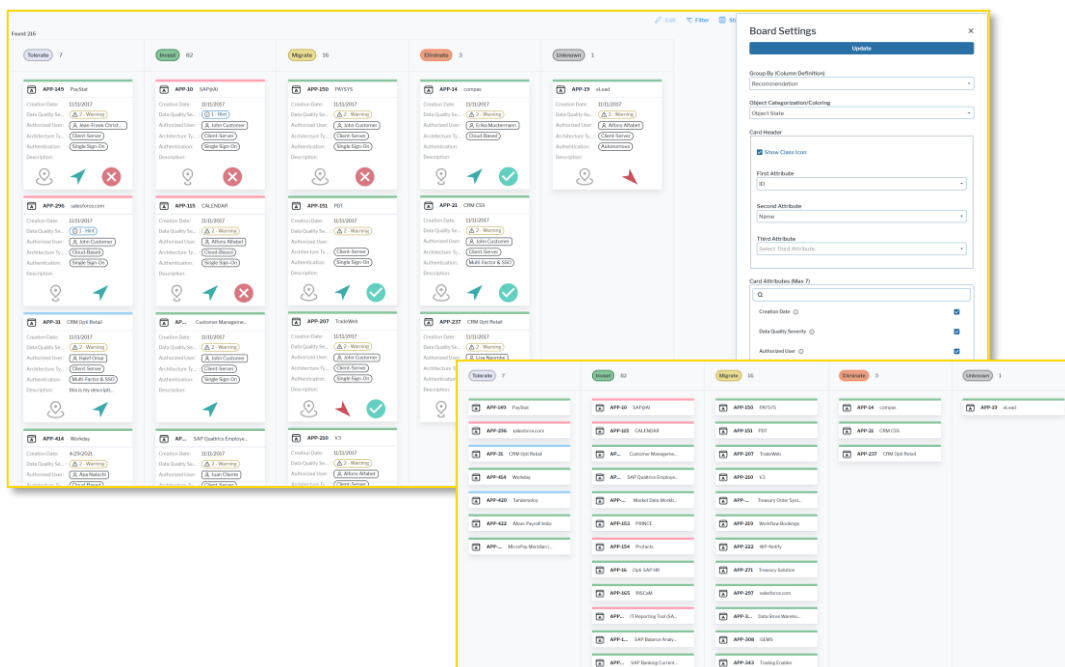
Found: 216

Edit Filter St

Tolerate 7

APP-149 PaySTat
Creation Date: 11/11/2017
Data Quality Se... 2 - Warning
Authorized User: Jean-Frank Christ...
Architecture Ty... Client-Server
Authentication: Single Sign-On
Description:

APP-296 salesforce.com
Creation Date: 11/11/2017
Data Quality Se... 1 - Hint
Authorized User: John Customer
Architecture Ty... Cloud-Based
Authentication: Single Sign-On
Description:

APP-31 CRM Opti Retail
Creation Date: 11/11/2017
Data Quality Se... 2 - Warning
Authorized User: Nabil Group
Architecture Ty... Client-Server
Authentication: Multi-Factor & SSO
Description: this is my descripti...

APP-414 Workday
Creation Date: 4/29/2021
Data Quality Se... 2 - Warning
Authorized User: Aya Nakoshi

Invest 82

APP-10 SAP@AI
Creation Date: 11/11/2017
Data Quality Se... 1 - Hint
Authorized User: John Customer
Architecture Ty... Client-Server
Authentication: Single Sign-On
Description:

APP-115 CALENDAR
Creation Date: 11/11/2017
Data Quality Se... 2 - Warning
Authorized User: Alfons Alfabet
Architecture Ty... Client-Server
Authentication: Single Sign-On
Description:

AP... Customer Manageme...
Creation Date: 11/11/2017
Data Quality Se... 2 - Warning
Authorized User: John Customer
Architecture Ty... Client-Server
Authentication: Single Sign-On
Description:

AP... SAP Qualtrics Employe...
Creation Date: 11/11/2017
Data Quality Se... 2 - Warning
Authorized User: Juan Cliente

Migrate 16

APP-150 PAYSYS
Creation Date: 11/11/2017
Data Quality Se... 2 - Warning
Authorized User: John Customer
Architecture Ty... Client-Server
Authentication: Single Sign-On
Description:

APP-151 PDT
Creation Date: 11/11/2017
Data Quality Se... 2 - Warning
Authorized User: John Customer
Architecture Ty... Client-Server
Authentication: Single Sign-On
Description:

APP-207 TradeWeb
Creation Date: 11/11/2017
Data Quality Se... 2 - Warning
Authorized User: John Customer
Architecture Ty... Client-Server
Authentication: Single Sign-On
Description:

APP-210 V3
Creation Date: 11/11/2017
Data Quality Se... 2 - Warning
Authorized User: Alfons Alfabet
Architecture Ty... Client-Server

Eliminate 3

APP-14 compas
Creation Date: 11/11/2017
Data Quality Se... 2 - Warning
Authorized User: Erika Mustermann
Architecture Ty... Cloud-Based
Authentication:
Description:

APP-21 CRM CSS
Creation Date: 11/11/2017
Data Quality Se... 2 - Warning
Authorized User: John Customer
Architecture Ty... Client-Server
Authentication: Multi-Factor & SSO
Description:

APP-237 CRM Opti Retail
Creation Date: 11/11/2017
Data Quality Se... 2 - Warning
Authorized User: Lisa Nguembo

Unknown 1

APP-19 eLead
Creation Date: 11/11/2017
Data Quality Se... 2 - Warning
Authorized User: Alfons Alfabet
Architecture Ty... Client-Server
Authentication: Autonomous
Description:

Board Settings ×
Update
Group By (Column Definition)
Recommendation
Object Categorization/Coloring
Object State
Card Header
Show Class Icon
First Attribute
ID
Second Attribute
Name
Third Attribute
Select Third Attribute
Card Attributes (Max 7)
Creation Date
Data Quality Severity
Authorized User

Tolerate 7
APP-149 PaySTat
APP-296 salesforce.com
APP-31 CRM Opti Retail
APP-414 Workday
APP-420 Tandemploy
APP-422 Alkon Payroll India
APP-... MicroPay Meridian (...

Invest 82
APP-10 SAP@AI
APP-115 CALENDAR
AP... Customer Manageme...
AP... SAP Qualtrics Employe...
AP... Market Data World...
APP-153 PRINCE
APP-154 Profacts
APP-16 Opti SAP HR
APP-165 RISCoM
APP... IT Reporting Tool (SA...
APP-1... SAP Balance Analy...
AP... SAP Banking Current...

Migrate 16
APP-150 PAYSYS
APP-151 PDT
APP-207 TradeWeb
APP-210 V3
APP-... Treasury Order Syst...
APP-220 Workflow Bookings
APP-222 WF-Notify
APP-271 Treasury Solution
APP-257 salesforce.com
APP-3... Data Store Wareho...
APP-308 GEMS
APP-343 Trading Enabler

Eliminate 3
APP-14 compas
APP-21 CRM CSS
APP-237 CRM Opti Retail

Unknown 1
APP-19 eLead